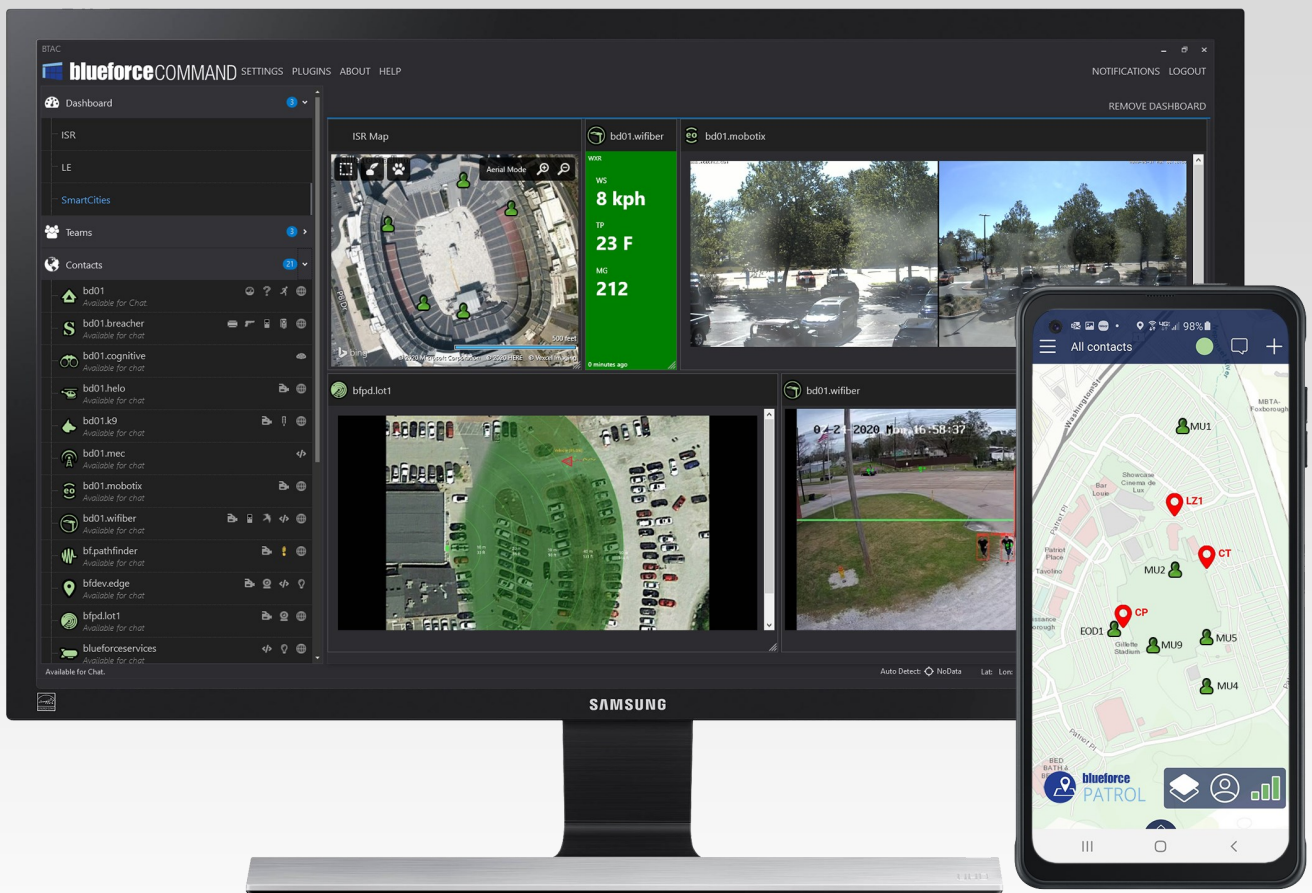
BTAC

blueforceCOMMAND SETTINGS PLUGINS ABOUT HELP

NOTIFICATIONS LOGOUT

Dashboard 3

ISR

LE

SmartCities

Teams 3

Contacts 21

bd01
Available for Chat

bd01.breacher
Available for chat

bd01.cognitive
Available for chat

bd01.helo
Available for chat

bd01.k9
Available for chat

bd01.mec
Available for chat

bd01.mobotix
Available for chat

bd01.wifiber
Available for chat

bf.pathfinder
Available for chat

bfdev.edge
Available for chat

bfpd.lot1
Available for chat

blueforceservices
Available for chat

Available for Chat.

REMOVE DASHBOARD

ISR Map

Aerial Mode

500 feet

bing

© 2020 Microsoft Corporation © 2020 HERE © Vexcel Imaging

bd01.wifiber

WXR

WS
8 kph

TP
23 F

MG
212

0 minutes ago

bd01.mobotix

bfpd.lot1

bd01.wifiber

04-21-2020 Mon 16:58:37

Auto Detect: NoData Lat: Lon:

SAMSUNG

98%

All contacts

MU1

LZ1

CT

MU2

CP

EOD1

MU9

MU5

MU4

Washington St

Showcase Cinema de Lux

Bar Louie

Patriot Place

Gillette Stadium

Patriot Pl

MBTA-Foxborough

BED BATH &

blueforce PATROL